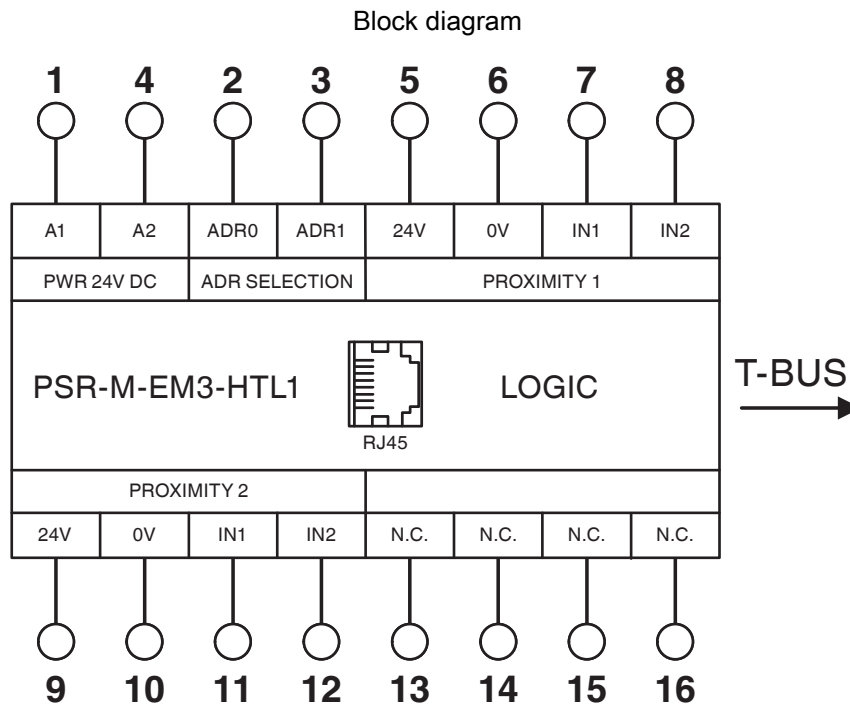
Block diagram

1 4 2 3 5 6 7 8

| A1 | A2 | ADR0 | ADR1 | 24V | 0V | IN1 | IN2 |
|---|---|---|---|---|---|---|---|

PWR 24V DC
ADR SELECTION
PROXIMITY 1

PSR-M-EM3-HTL1

RJ45

LOGIC

T-BUS

PROXIMITY 2

| 24V | 0V | IN1 | IN2 | N.C. | N.C. | N.C. | N.C. |
|---|---|---|---|---|---|---|---|

9 10 11 12 13 14 15 16